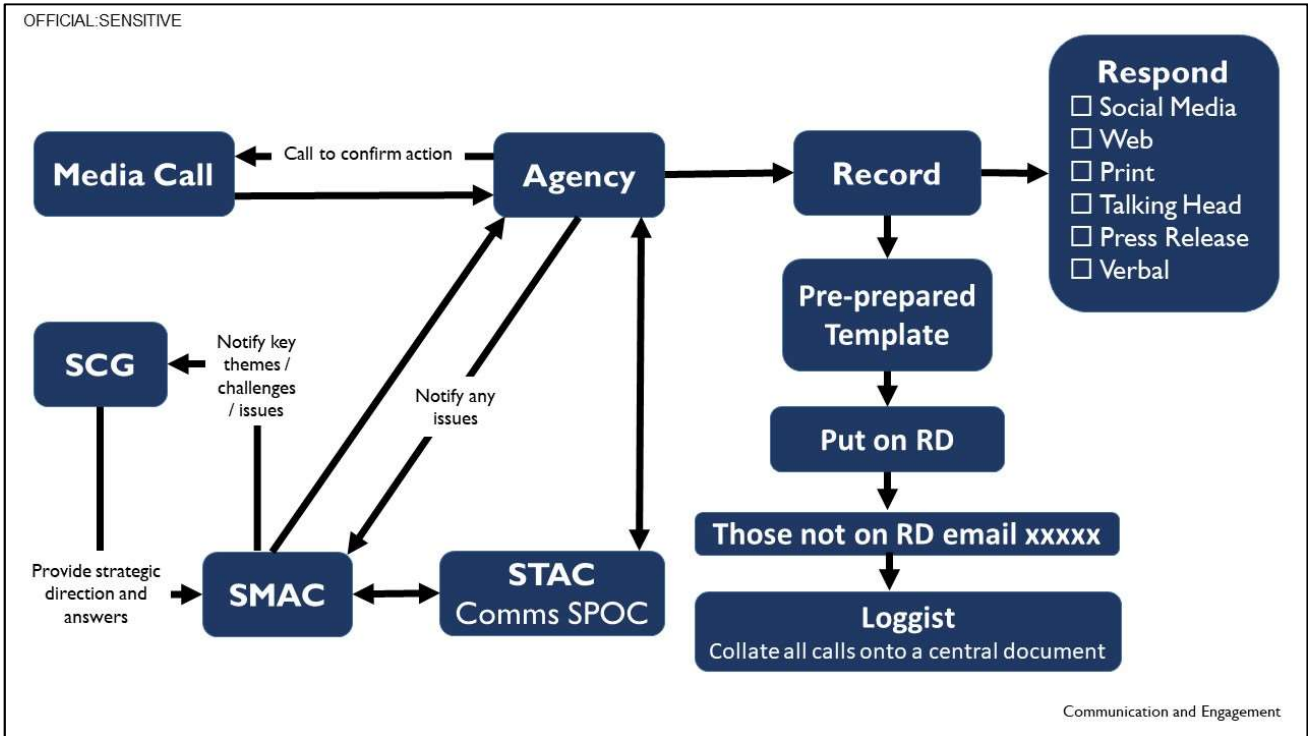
OFFICIAL:SENSITIVE

Media Call

Call to confirm action

Agency

Record

Respond
☐ Social Media
☐ Web
☐ Print
☐ Talking Head
☐ Press Release
☐ Verbal

Pre-prepared Template

Put on RD

Those not on RD email xxxxx

Loggist
Collate all calls onto a central document

SCG

Notify key themes / challenges / issues

Notify any issues

Provide strategic direction and answers

SMAC

STAC
Comms SPOC

Communication and Engagement